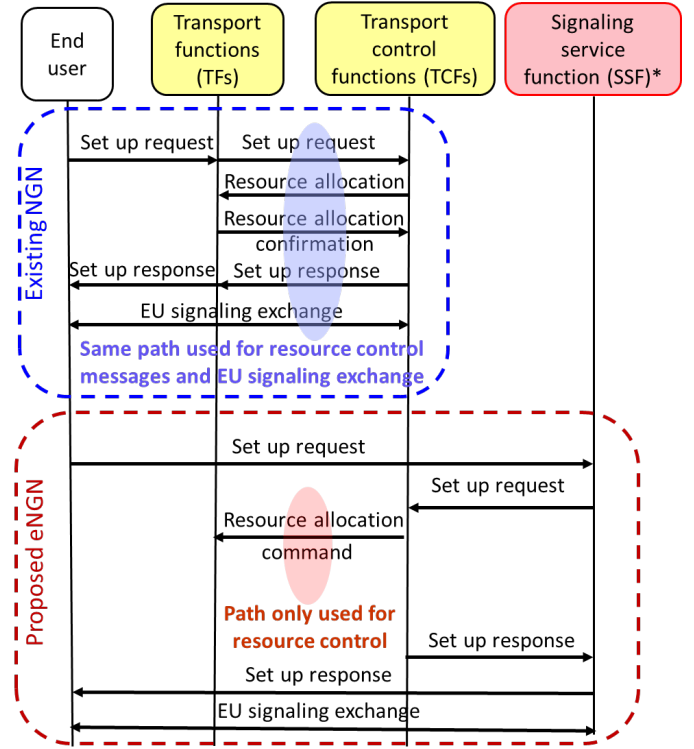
End user

Transport functions (TFs)

Transport control functions (TCFs)

Signaling service function (SSF)*

Existing NGN

Set up request

Set up request

Resource allocation

Resource allocation confirmation

Set up response

Set up response

EU signaling exchange

Same path used for resource control messages and EU signaling exchange

Proposed eNGN

Set up request

Set up request

Resource allocation command

Path only used for resource control

Set up response

Set up response

EU signaling exchange